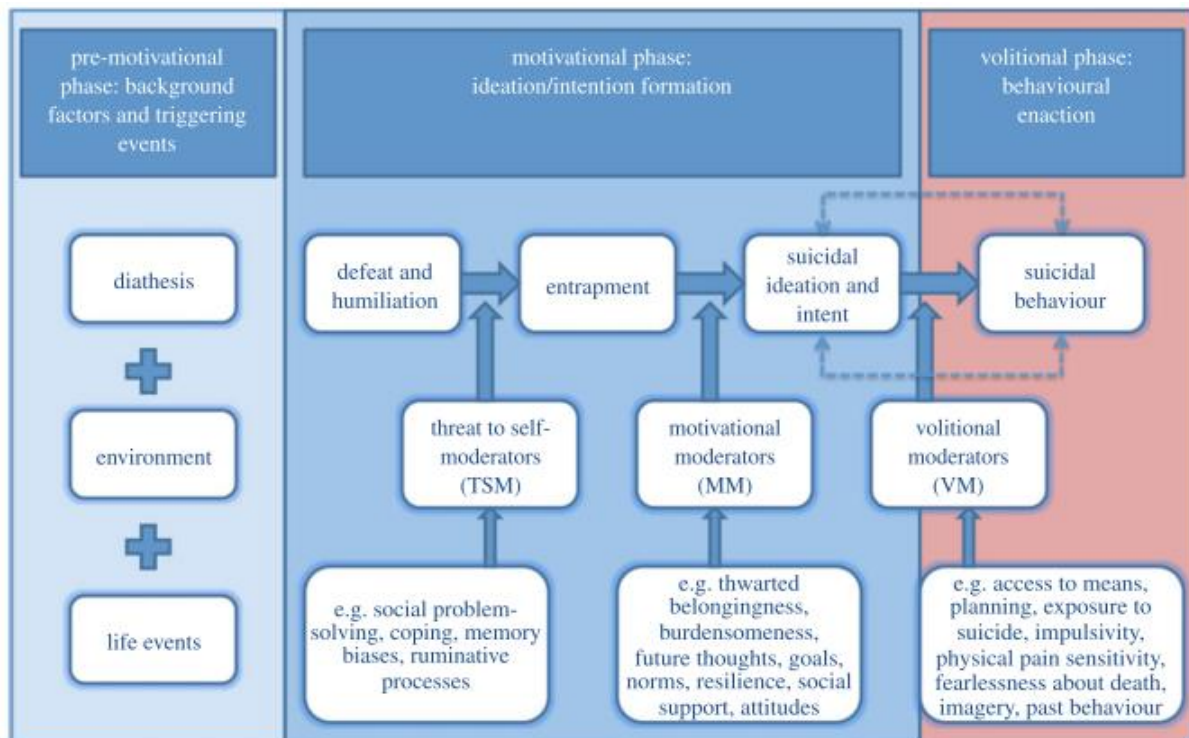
pre-motivational phase: background factors and triggering events

motivational phase: ideation/intention formation

volitional phase: behavioural enaction

diathesis

environment

life events

defeat and humiliation

entrapment

suicidal ideation and intent

suicidal behaviour

threat to self-moderators (TSM)

motivational moderators (MM)

volitional moderators (VM)

e.g. social problem-solving, coping, memory biases, ruminative processes

e.g. thwarted belongingness, burdensomeness, future thoughts, goals, norms, resilience, social support, attitudes

e.g. access to means, planning, exposure to suicide, impulsivity, physical pain sensitivity, fearlessness about death, imagery, past behaviour